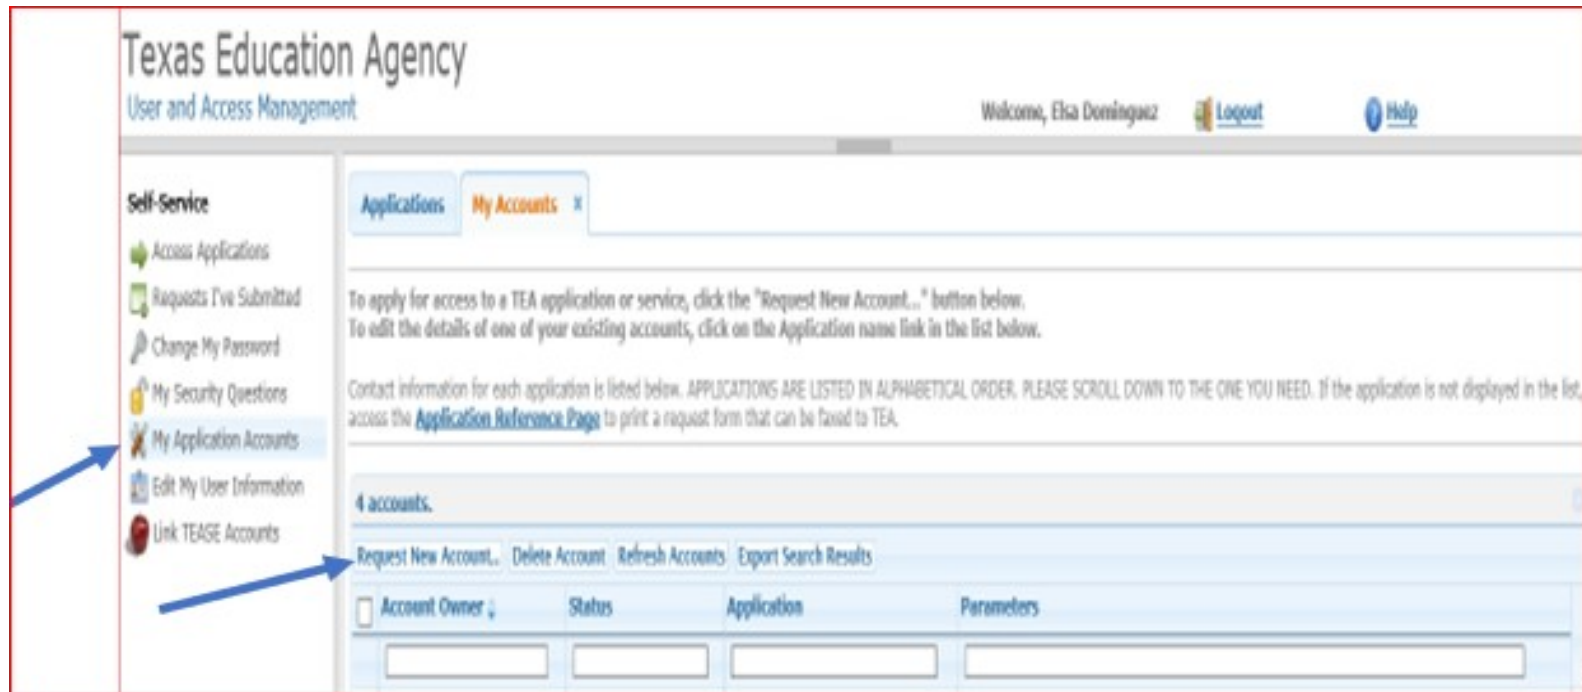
Texas Education Agency
User and Access Management

Welcome, Elsa Dominguez Logout Help

Self-Service
Access Applications
Requests I've Submitted
Change My Password
My Security Questions
My Application Accounts
Edit My User Information
Link TEASE Accounts

Applications My Accounts x

To apply for access to a TEA application or service, click the "Request New Account..." button below.
To edit the details of one of your existing accounts, click on the Application name link in the list below.

Contact information for each application is listed below. APPLICATIONS ARE LISTED IN ALPHABETICAL ORDER. PLEASE SCROLL DOWN TO THE ONE YOU NEED. If the application is not displayed in the list, access the Application Reference Page to print a request form that can be faxed to TEA.

4 accounts.

Request New Account.. Delete Account Refresh Accounts Export Search Results

| Account Owner | Status | Application | Parameters |
|---|---|---|---|
| | | | |